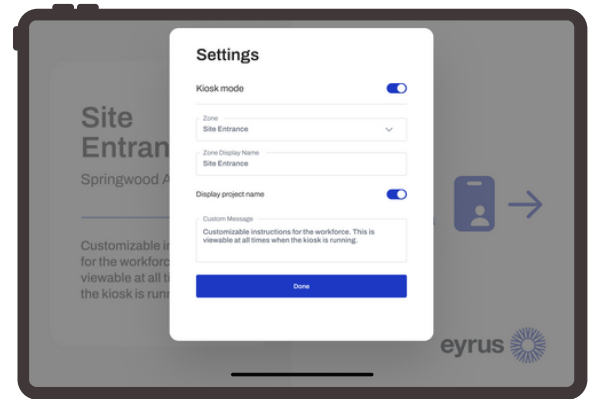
Site Entran

Springwood A

Customizable in for the workforc viewable at all t the kiosk is runn

Settings

Kiosk mode

Zone
Site Entrance

Zone Display Name
Site Entrance

Display project name

Custom Message
Customizable instructions for the workforce. This is viewable at all times when the kiosk is running.

Done

eyrus